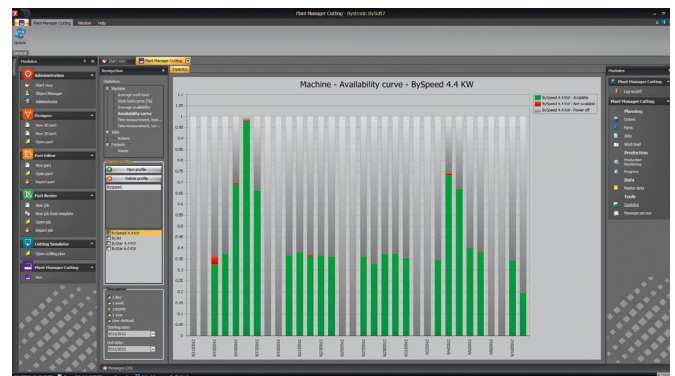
Plant Manager Cutting - Bystronic BySoft7

Plant Manager Cutting Window Help

Update

General

Modules

Administration

Start view

Object Manager

Administration

Designer

New 2D part

New 3D part

Open part

Part Editor

New part

Open part

Import part

Part Nester

New job

New job from template

Open job

Import job

Cutting Simulator

Open cutting plan

Plant Manager Cutting

Run

Start view

Plant Manager Cutting

Navigation

Statistics

Machine

Average work load

Work load curve [%]

Average availability

Availability curve

Time measurement, tota...

Time measurement, cur...

Jobs

Actions

Formats

Sheets

New profile

Delete profile

BySpeed

BySpeed 4.4 KW

ByJet

ByStar 4.4KW

ByStar 6.0KW

Time period

1 day

1 week

1 month

1 year

User defined

Starting date:

Messages

Machine - Availability curve - BySpeed 4.4 KW

BySpeed 4.4 KW - Available

BySpeed 4.4 KW - Not available

BySpeed 4.4 KW - Power off

1.1

1.05

1

0.95

0.9

0.85

0.8

0.75

0.7

0.65

0.6

0.55

0.5

0.45

0.4

0.35

0.3

0.25

0.2

0.15

0.1

0.05

0

Modules

Plant Manager Cutting

Log on/off

Plant Manager Cutting

Planning

Orders

Parts

Jobs

Work load

Production

Production Monitoring

Progress

Data

Master data

Tools

Statistics

Message service